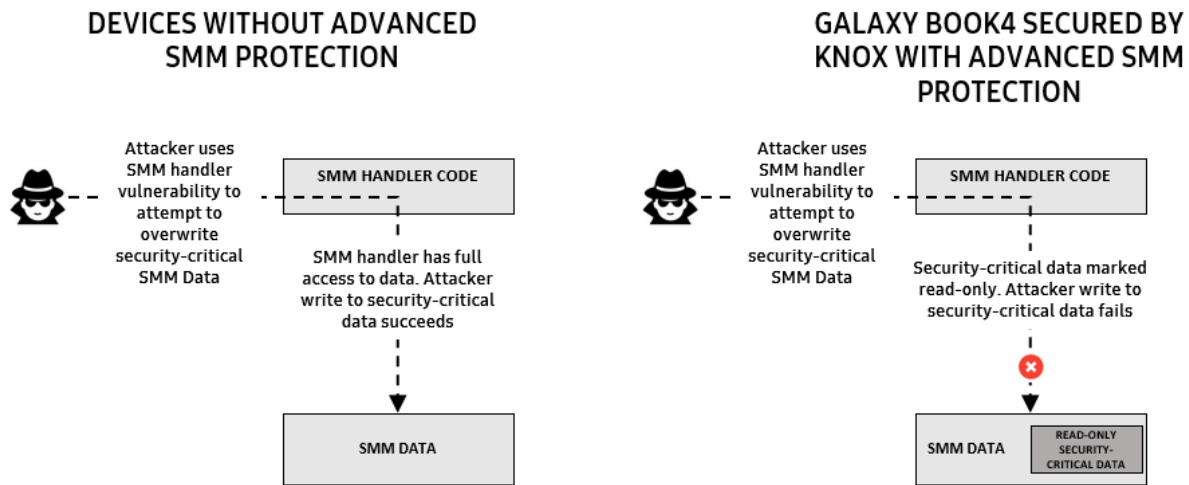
DEVICES WITHOUT ADVANCED SMM PROTECTION

Attacker uses SMM handler vulnerability to attempt to overwrite security-critical SMM Data

SMM HANDLER CODE

SMM handler has full access to data. Attacker write to security-critical data succeeds

SMM DATA

GALAXY BOOK4 SECURED BY KNOX WITH ADVANCED SMM PROTECTION

Attacker uses SMM handler vulnerability to attempt to overwrite security-critical SMM Data

SMM HANDLER CODE

Security-critical data marked read-only. Attacker write to security-critical data fails

SMM DATA

READ-ONLY SECURITY-CRITICAL DATA